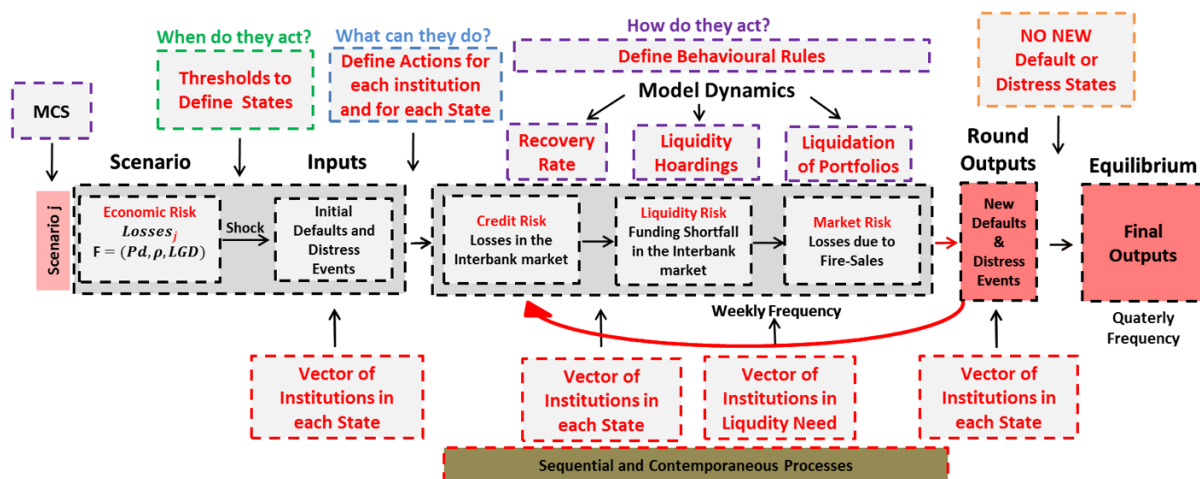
When do they act?

Thresholds to Define States

What can they do?

Define Actions for each institution and for each State

How do they act?

Define Behavioural Rules

NO NEW Default or Distress States

MCS

Model Dynamics

Recovery Rate

Liquidity Hoardings

Liquidation of Portfolios

Scenario

Inputs

Round Outputs

Equilibrium

Scenario j

Economic Risk
$Losses_j$
$F = (Pd, \rho, LGD)$

Shock

Initial Defaults and Distress Events

Credit Risk
Losses in the Interbank market

Liquidity Risk
Funding Shortfall in the Interbank market

Market Risk
Losses due to Fire-Sales

New Defaults & Distress Events

Final Outputs

Weekly Frequency

Quaterly Frequency

Vector of Institutions in each State

Vector of Institutions in each State

Vector of Institutions in Liqudity Need

Vector of Institutions in each State

Sequential and Contemporaneous Processes